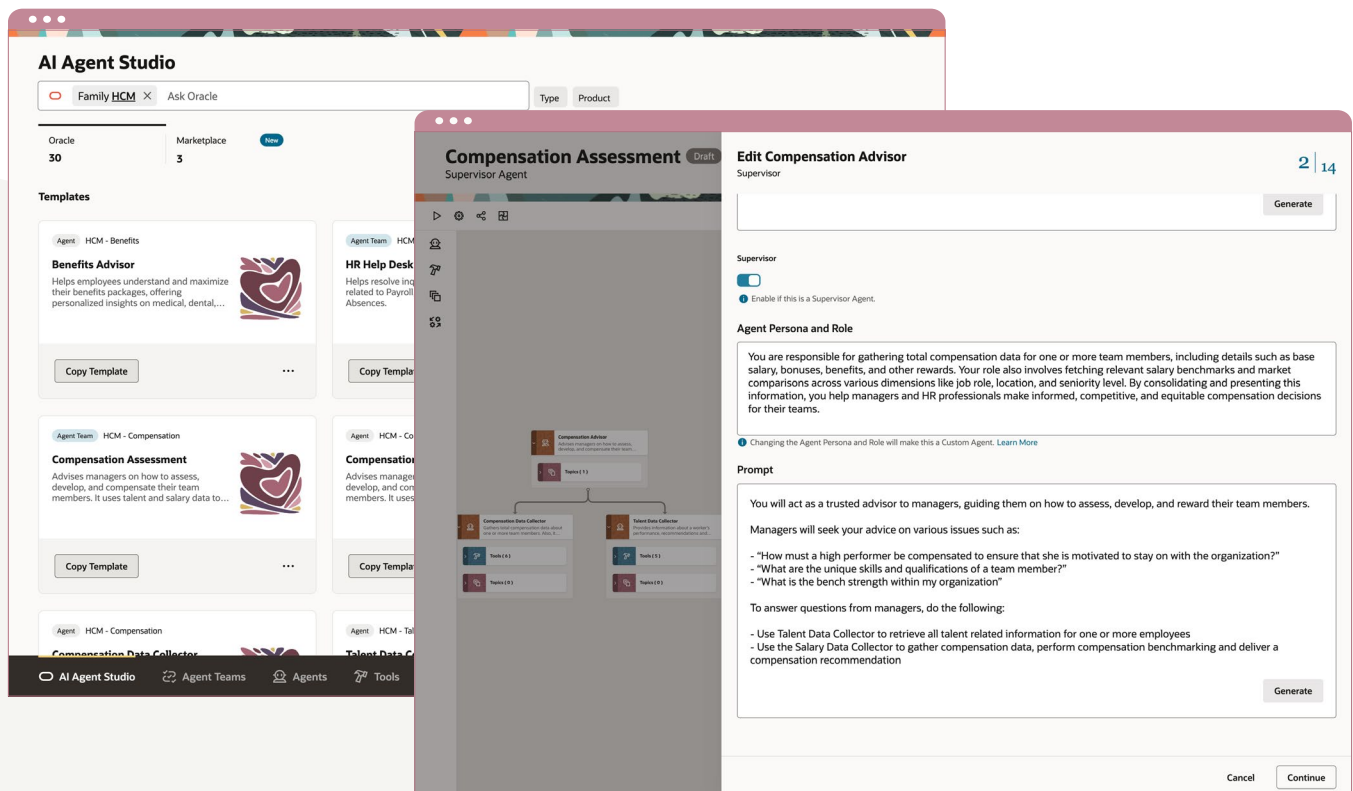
AI Agent Studio

Family HCM × Ask Oracle

Type Product

Oracle
30

Marketplace New
3

Templates

Agent HCM - Benefits
Benefits Advisor
Helps employees understand and maximize their benefits packages, offering personalized insights on medical, dental,...

Copy Template ...

Agent Team HCM
HR Help Desk
Helps resolve inq related to Payroll Absences.

Copy Templa

Agent Team HCM - Compensation
Compensation Assessment
Advises managers on how to assess, develop, and compensate their team members. It uses talent and salary data to...

Copy Template ...

Agent HCM - C
Compensation
Advises manage develop, and co members. It uses

Copy Templa

Agent HCM - Compensation
Compensation Data Collector

Agent HCM - Tal
Talent Data Co

AI Agent Studio Agent Teams Agents Tools

Compensation Assessment Draft
Supervisor Agent

Compensation Advisor
Advises managers on how to assess, develop, and compensate their team...

Topics ( 1 )

Compensation Data Collector
Gathers total compensation data about one or more team members. Also, it...

Tools ( 6 )

Topics ( 0 )

Talent Data Collector
Provides information about a worker's performance, recommendations and...

Tools ( 5 )

Topics ( 0 )

Edit Compensation Advisor
Supervisor

2 | 14

Generate

Supervisor

Enable if this is a Supervisor Agent.

Agent Persona and Role

You are responsible for gathering total compensation data for one or more team members, including details such as base salary, bonuses, benefits, and other rewards. Your role also involves fetching relevant salary benchmarks and market comparisons across various dimensions like job role, location, and seniority level. By consolidating and presenting this information, you help managers and HR professionals make informed, competitive, and equitable compensation decisions for their teams.

Changing the Agent Persona and Role will make this a Custom Agent. Learn More

Prompt

You will act as a trusted advisor to managers, guiding them on how to assess, develop, and reward their team members.

Managers will seek your advice on various issues such as:

- "How must a high performer be compensated to ensure that she is motivated to stay on with the organization?"
- "What are the unique skills and qualifications of a team member?"
- "What is the bench strength within my organization"

To answer questions from managers, do the following:

- Use Talent Data Collector to retrieve all talent related information for one or more employees
- Use the Salary Data Collector to gather compensation data, perform compensation benchmarking and deliver a compensation recommendation

Generate

Cancel Continue